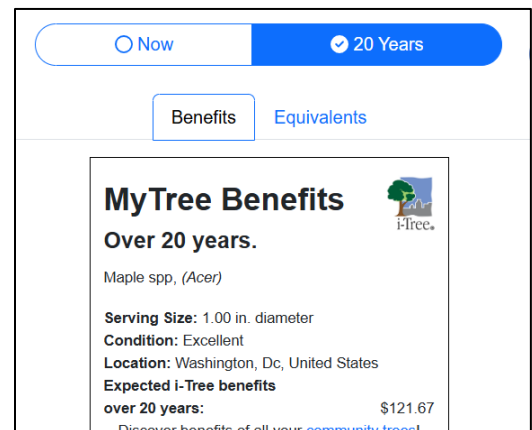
Now

20 Years

Benefits

Equivalents

MyTree Benefits

i-Tree

Over 20 years.

Maple spp, (Acer)

Serving Size: 1.00 in. diameter
Condition: Excellent
Location: Washington, Dc, United States
Expected i-Tree benefits over 20 years: $121.67

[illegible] Discover benefits of all your community trees!